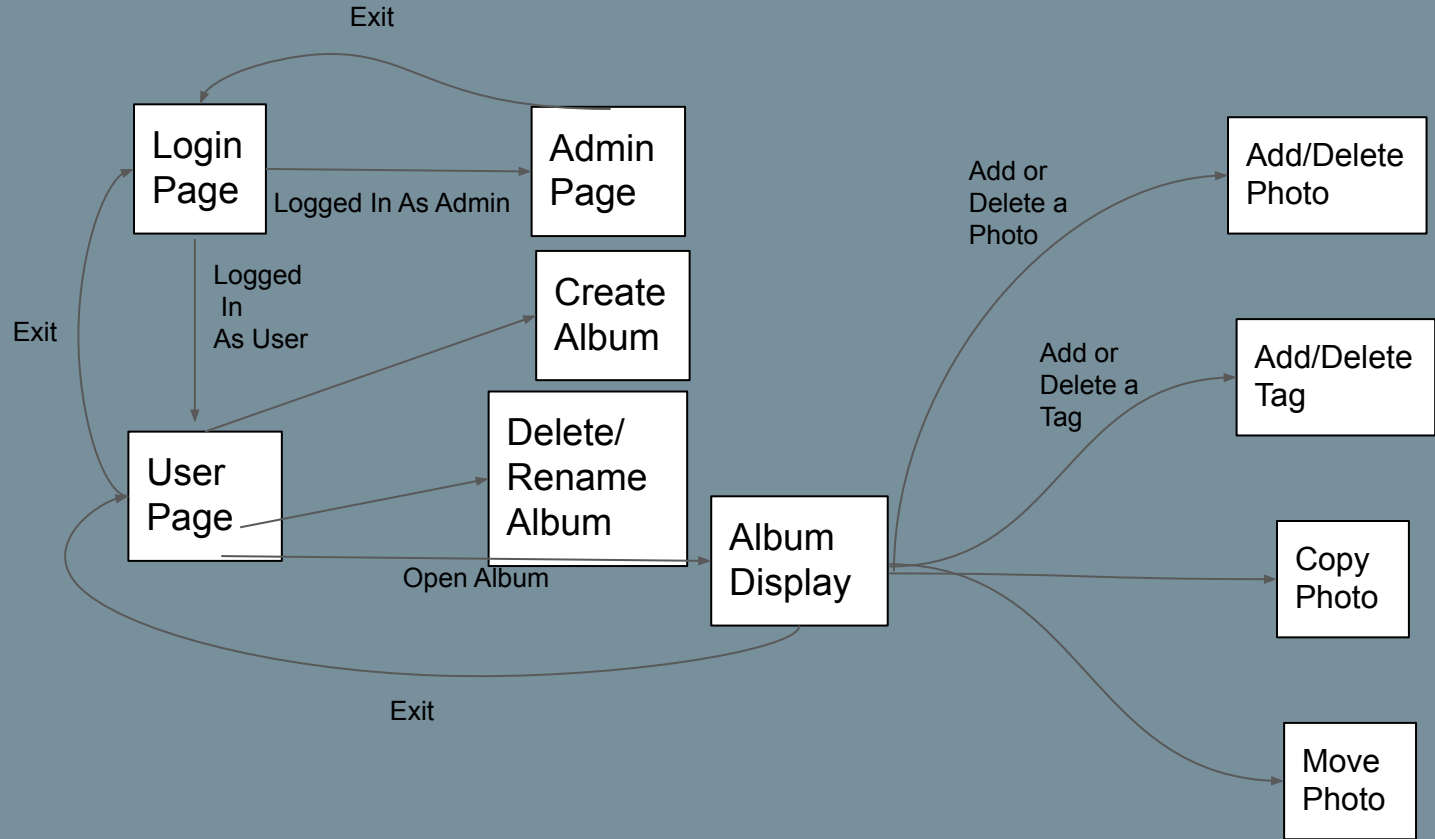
Exit

Login Page

Admin Page

Logged In As Admin

Logged In As User

Exit

Create Album

User Page

Delete/ Rename Album

Open Album

Album Display

Exit

Add or Delete a Photo

Add/Delete Photo

Add or Delete a Tag

Add/Delete Tag

Copy Photo

Move Photo